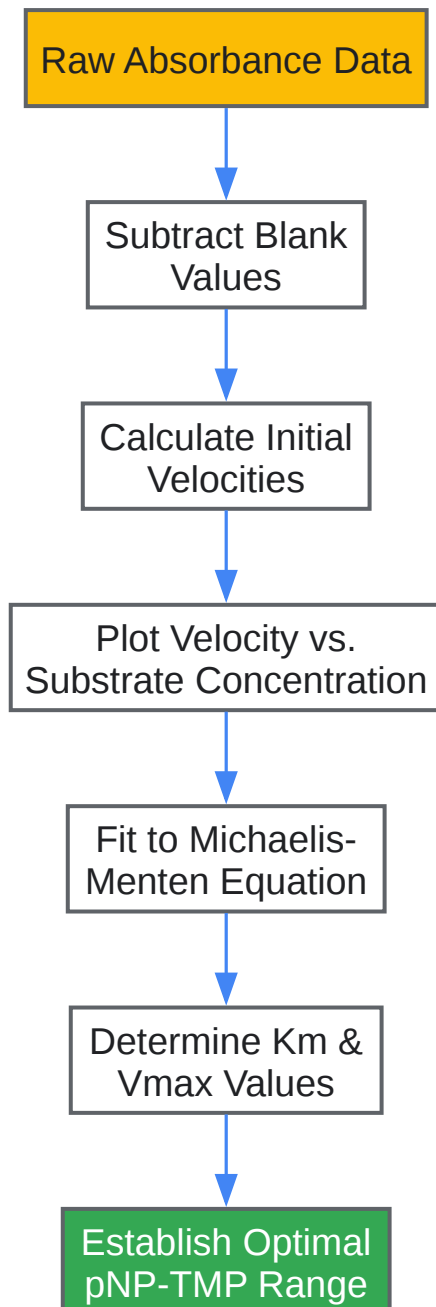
Raw Absorbance Data

Subtract Blank Values

Calculate Initial Velocities

Plot Velocity vs. Substrate Concentration

Fit to Michaelis-Menten Equation

Determine Km & Vmax Values

Establish Optimal pNP-TMP Range